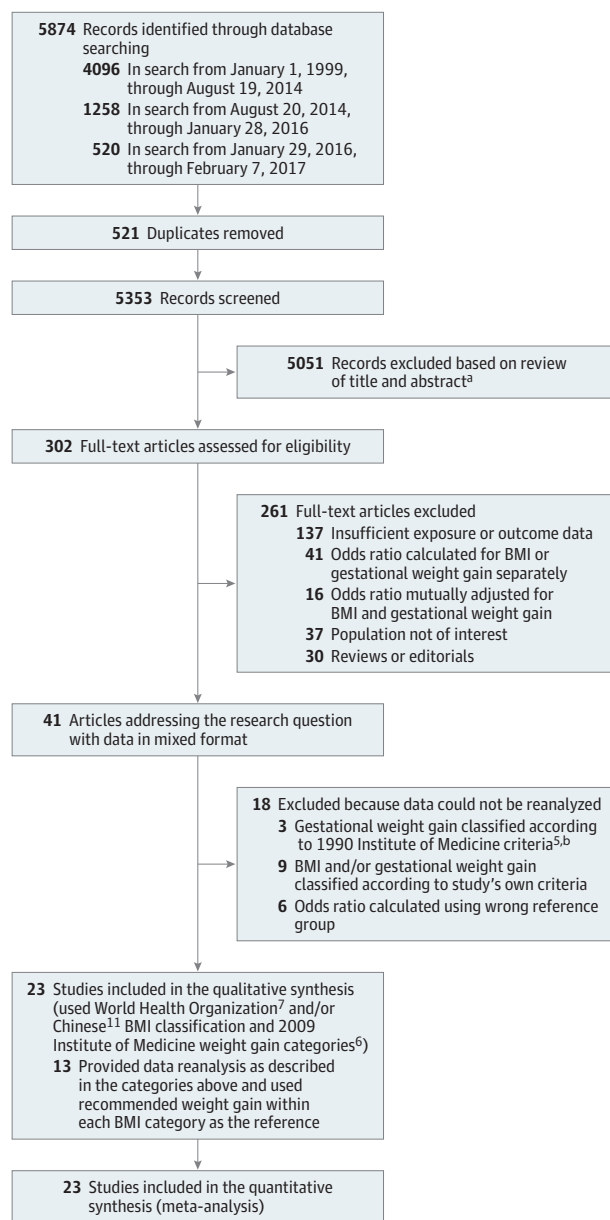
**5874** Records identified through database searching
**4096** In search from January 1, 1999, through August 19, 2014
**1258** In search from August 20, 2014, through January 28, 2016
**520** In search from January 29, 2016, through February 7, 2017

**521** Duplicates removed

**5353** Records screened

**5051** Records excluded based on review of title and abstract$^{a}$

**302** Full-text articles assessed for eligibility

**261** Full-text articles excluded
**137** Insufficient exposure or outcome data
**41** Odds ratio calculated for BMI or gestational weight gain separately
**16** Odds ratio mutually adjusted for BMI and gestational weight gain
**37** Population not of interest
**30** Reviews or editorials

**41** Articles addressing the research question with data in mixed format

**18** Excluded because data could not be reanalyzed
**3** Gestational weight gain classified according to 1990 Institute of Medicine criteria$^{5,b}$
**9** BMI and/or gestational weight gain classified according to study's own criteria
**6** Odds ratio calculated using wrong reference group

**23** Studies included in the qualitative synthesis (used World Health Organization$^{7}$ and/or Chinese$^{11}$ BMI classification and 2009 Institute of Medicine weight gain categories$^{6}$)
**13** Provided data reanalysis as described in the categories above and used recommended weight gain within each BMI category as the reference

**23** Studies included in the quantitative synthesis (meta-analysis)